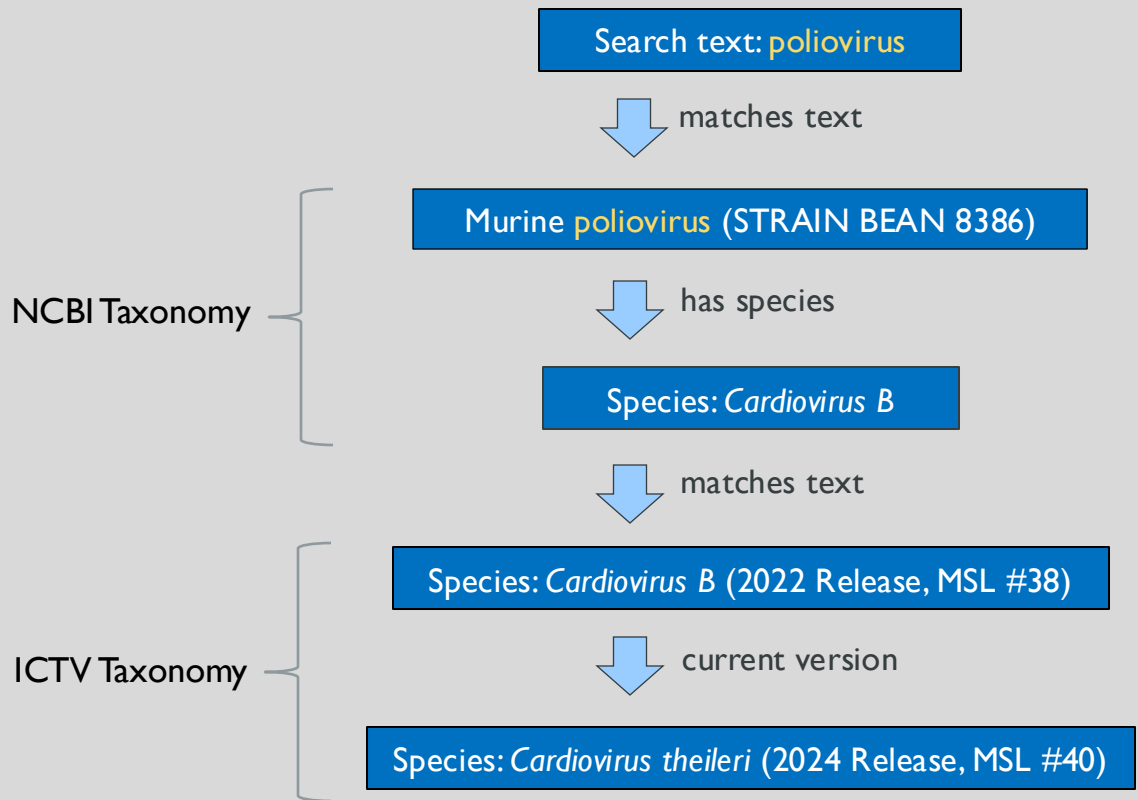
Search text: poliovirus

matches text

NCBI Taxonomy

Murine poliovirus (STRAIN BEAN 8386)

has species

Species: *Cardiovirus B*

matches text

ICTV Taxonomy

Species: *Cardiovirus B* (2022 Release, MSL #38)

current version

Species: *Cardiovirus theileri* (2024 Release, MSL #40)